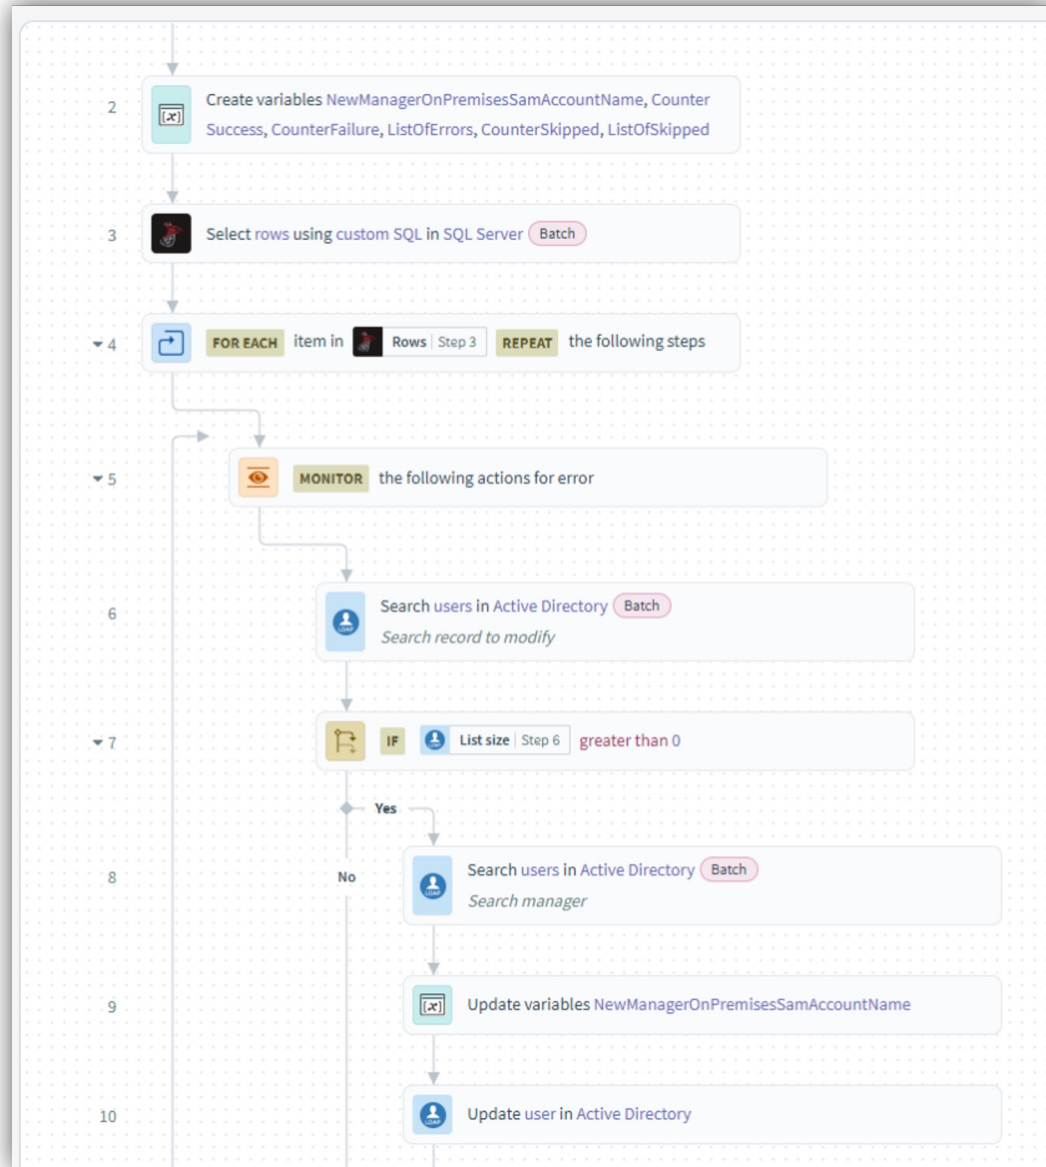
2 Create variables NewManagerOnPremisesSamAccountName, CounterSuccess, CounterFailure, ListOfErrors, CounterSkipped, ListOfSkipped

3 Select rows using custom SQL in SQL Server Batch

4 FOR EACH item in Rows | Step 3 REPEAT the following steps

5 MONITOR the following actions for error

6 Search users in Active Directory Batch
Search record to modify

7 IF List size | Step 6 greater than 0

Yes

No

8 Search users in Active Directory Batch
Search manager

9 Update variables NewManagerOnPremisesSamAccountName

10 Update user in Active Directory